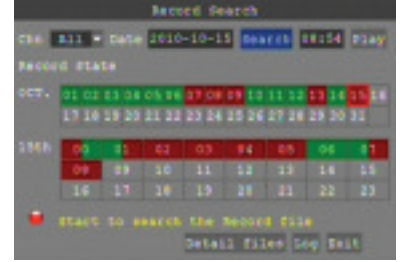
Record Search

Ch: All Date 2010-10-15 Search 08:54 Play

Record State

OCT.

| 01 | 02 | 03 | 04 | 05 | 06 | 07 | 08 | 09 | 10 | 11 | 12 | 13 | 14 | 15 | 16 |
|---|---|---|---|---|---|---|---|---|---|---|---|---|---|---|---|
| 17 | 18 | 19 | 20 | 21 | 22 | 23 | 24 | 25 | 26 | 27 | 28 | 29 | 30 | 31 | |

15th

| 00 | 01 | 02 | 03 | 04 | 05 | 06 | 07 |
|---|---|---|---|---|---|---|---|
| 08 | 09 | 10 | 11 | 12 | 13 | 14 | 15 |
| 16 | 17 | 18 | 19 | 20 | 21 | 22 | 23 |

Start to search the Record file

Detail files Log Exit